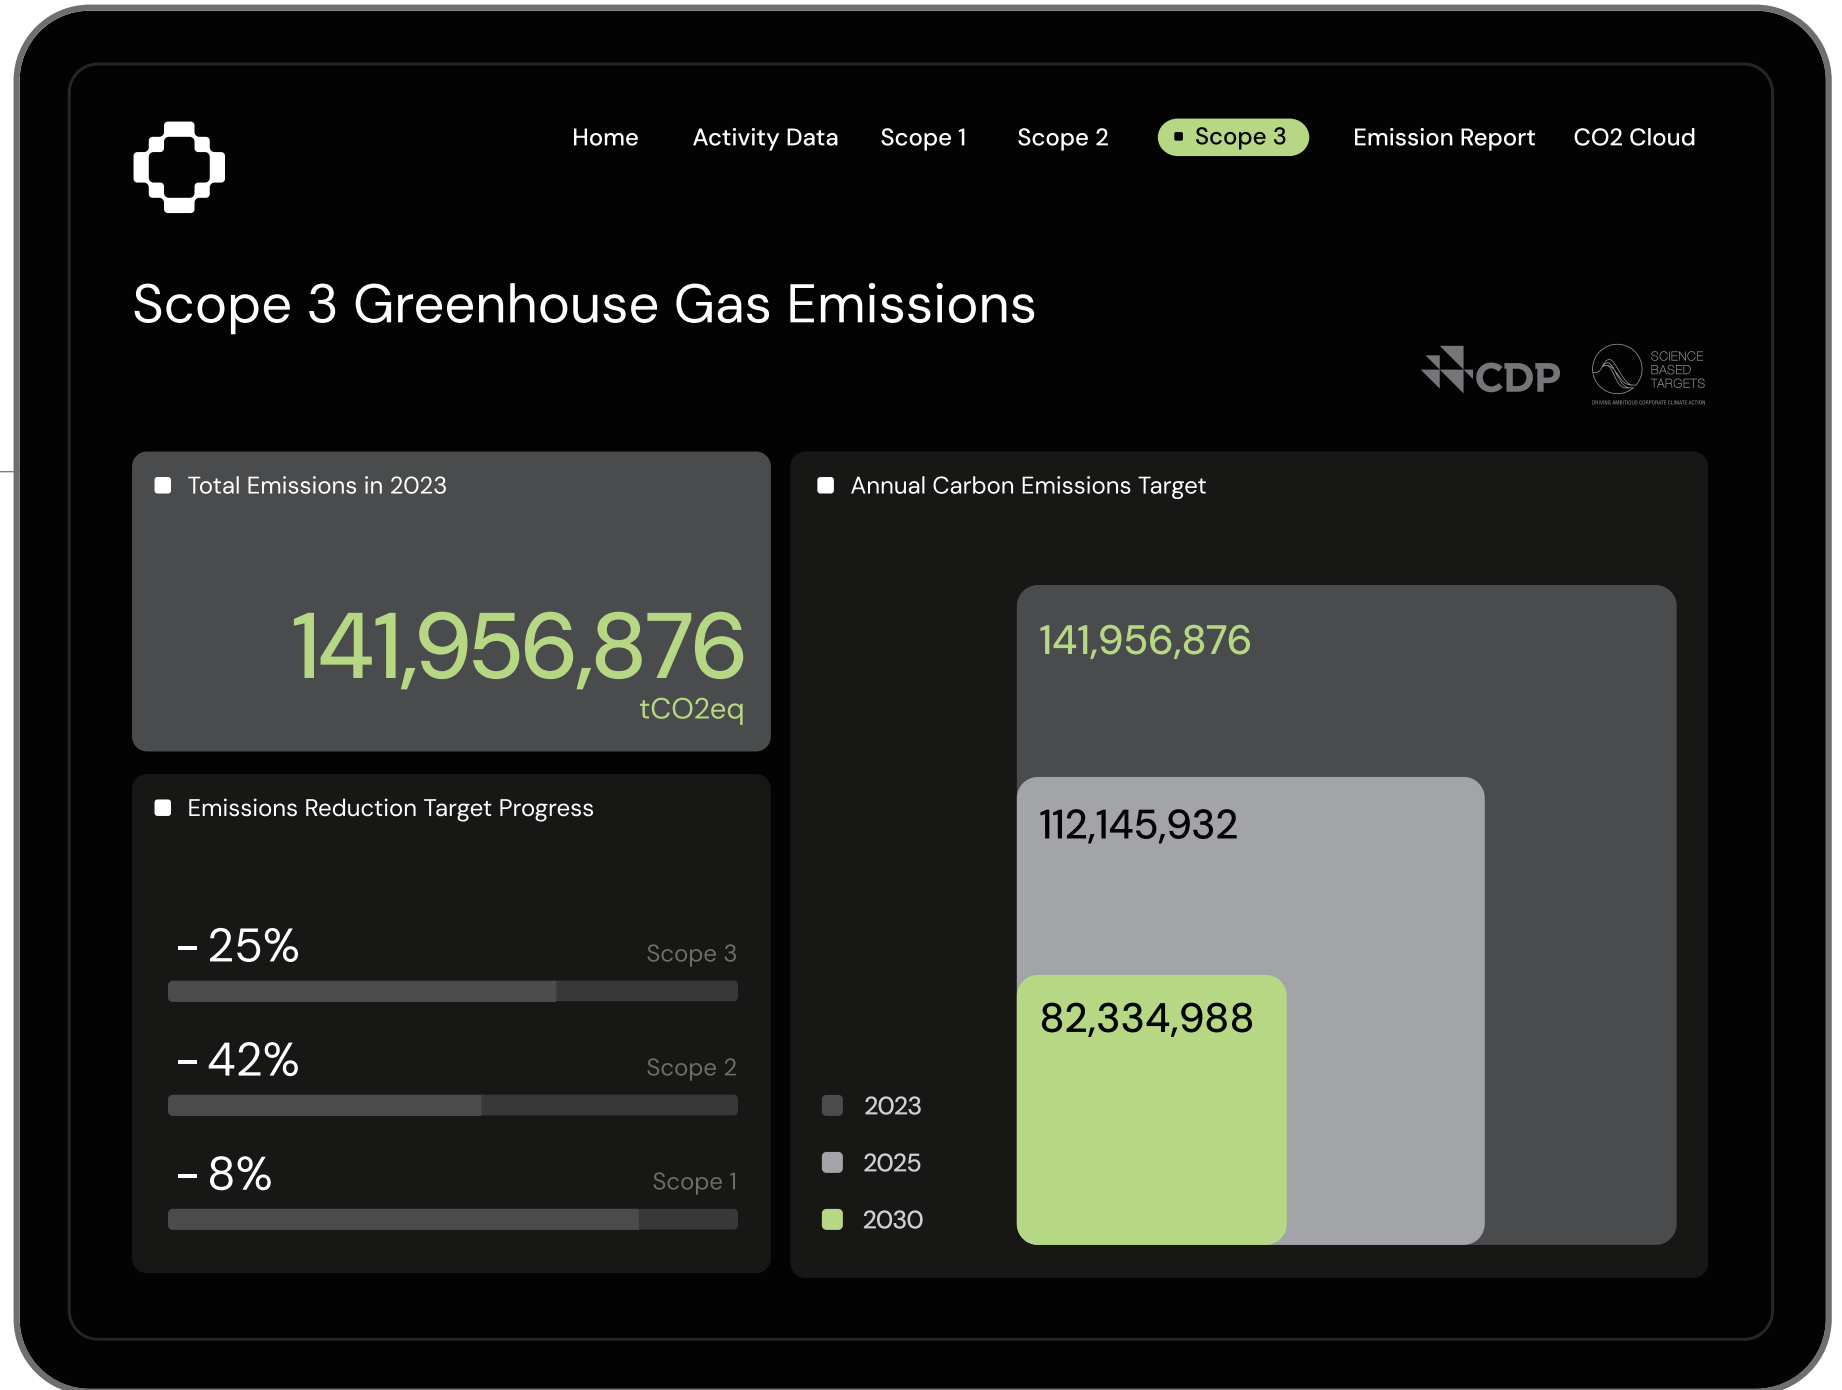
Home Activity Data Scope 1 Scope 2 Scope 3 Emission Report CO2 Cloud

Scope 3 Greenhouse Gas Emissions

CDP SCIENCE BASED TARGETS
DRIVING AMBITIOUS CORPORATE CLIMATE ACTION

Total Emissions in 2023

141,956,876
tCO2eq

Emissions Reduction Target Progress

– 25% Scope 3

– 42% Scope 2

– 8% Scope 1

Annual Carbon Emissions Target

141,956,876

112,145,932

82,334,988

2023
2025
2030